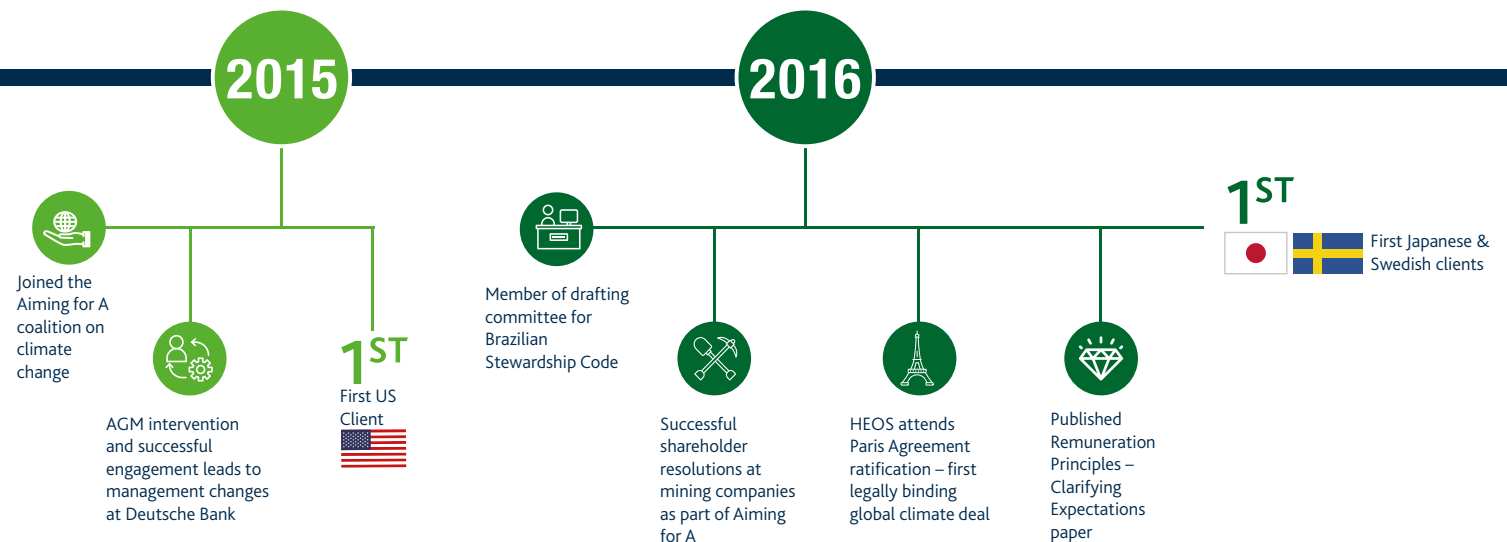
2015

2016

Joined the Aiming for A coalition on climate change

AGM intervention and successful engagement leads to management changes at Deutsche Bank

1ST
First US Client

Member of drafting committee for Brazilian Stewardship Code

Successful shareholder resolutions at mining companies as part of Aiming for A

HEOS attends Paris Agreement ratification – first legally binding global climate deal

Published Remuneration Principles – Clarifying Expectations paper

1ST
First Japanese & Swedish clients